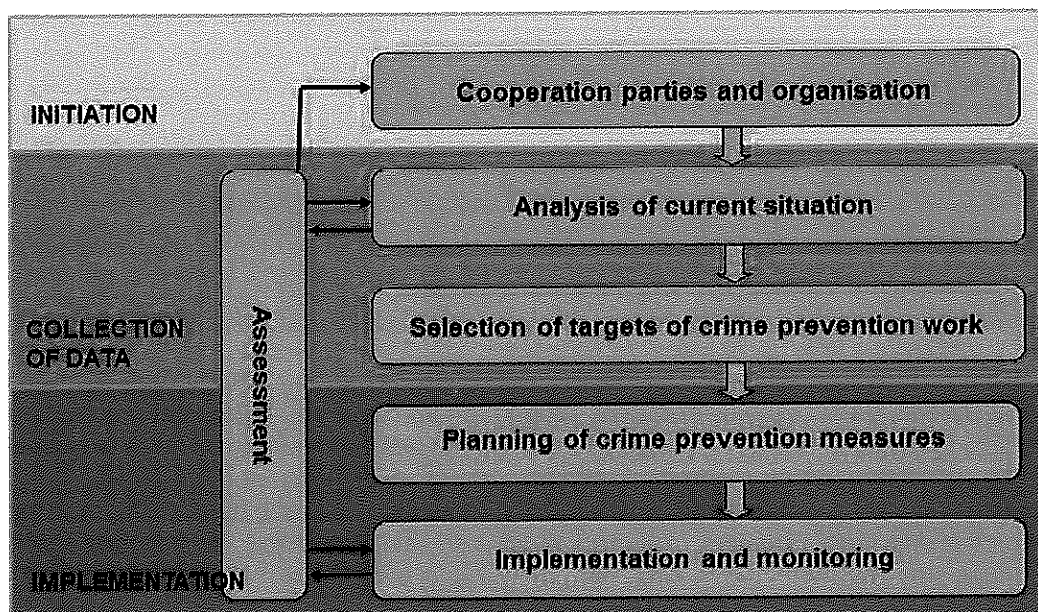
INITIATION

Cooperation parties and organisation

Analysis of current situation

COLLECTION OF DATA

Assessment

Selection of targets of crime prevention work

Planning of crime prevention measures

IMPLEMENTATION

Implementation and monitoring